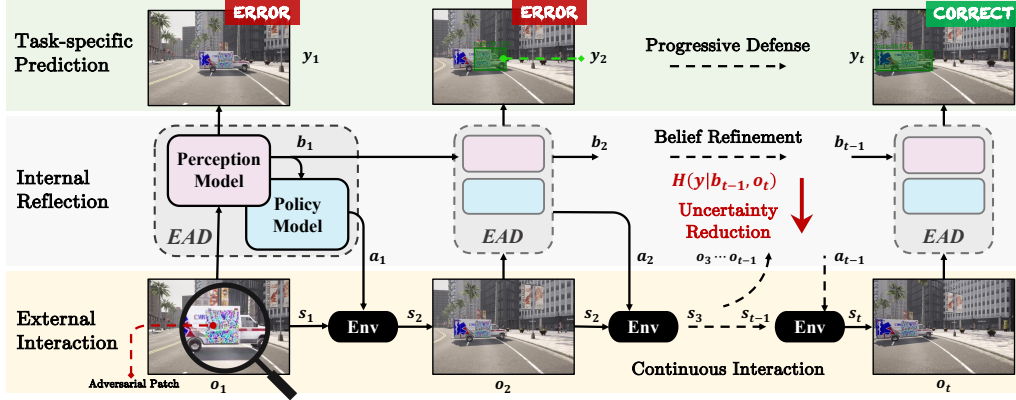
ERROR

ERROR

CORRECT

Task-specific Prediction

$y_1$

$y_2$

Progressive Defense

$y_t$

Internal Reflection

Perception Model

$b_1$

Policy Model

EAD

EAD

$b_2$

Belief Refinement

$H(y|b_{t-1}, o_t)$

Uncertainty Reduction

$b_{t-1}$

EAD

$a_1$

$a_2$

$o_3 \cdots o_{t-1}$

$a_{t-1}$

External Interaction

$s_1$

Env

$s_2$

$s_2$

Env

$s_3$

$s_{t-1}$

Env

$s_t$

Adversarial Patch

$o_1$

$o_2$

Continuous Interaction

$o_t$